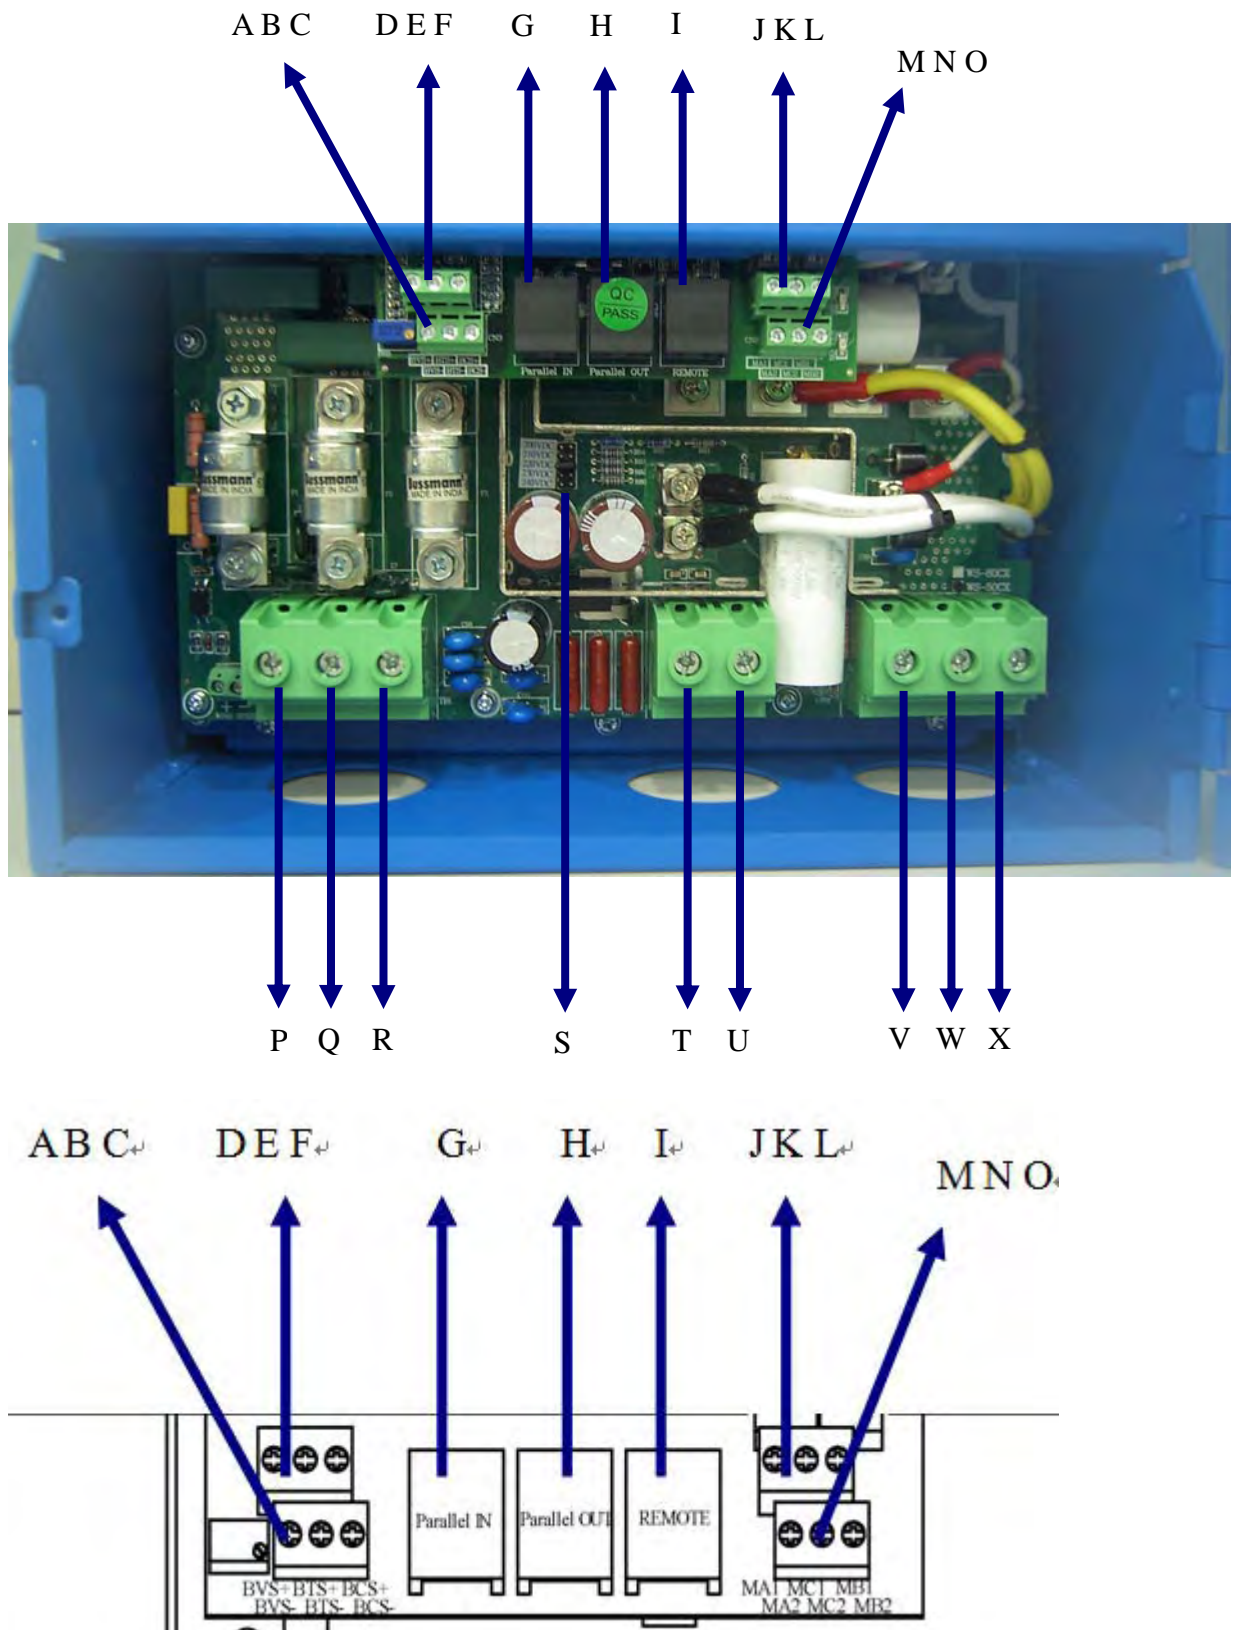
A B C D E F G H I J K L M N O

QC PASS

Parallel IN Parallel OUT REMOTE

P Q R S T U V W X

A B C D E F G H I J K L M N O

Parallel IN Parallel OUT REMOTE

BVS+ BTS+ BCS+
BVS- BTS- BCS-

MA1 MC1 MB1
MA2 MC2 MB2